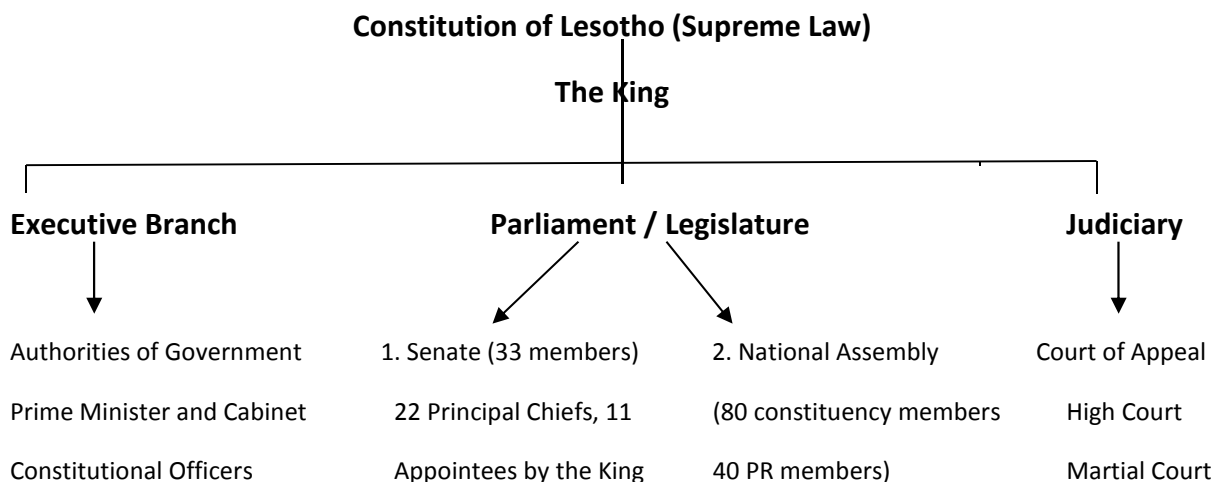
Constitution of Lesotho (Supreme Law)

The King

Executive Branch

Authorities of Government

Prime Minister and Cabinet

Constitutional Officers

Parliament / Legislature

1. Senate (33 members)

22 Principal Chiefs, 11

Appointees by the King

2. National Assembly

(80 constituency members

40 PR members)

Judiciary

Court of Appeal

High Court

Martial Court